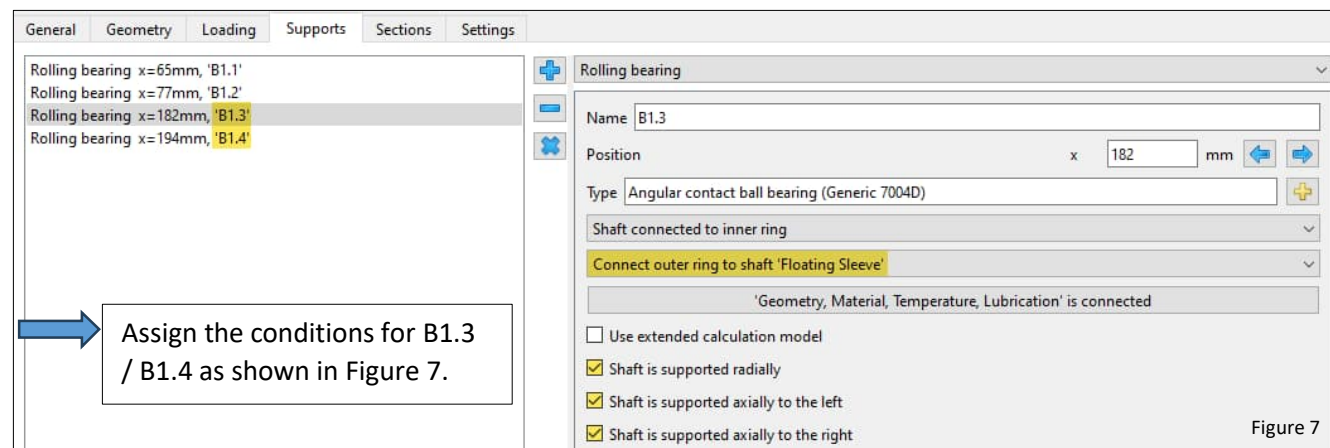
General Geometry Loading Supports Sections Settings

Rolling bearing x=65mm, 'B1.1'
Rolling bearing x=77mm, 'B1.2'
Rolling bearing x=182mm, 'B1.3'
Rolling bearing x=194mm, 'B1.4'

Assign the conditions for B1.3 / B1.4 as shown in Figure 7.

Rolling bearing

Name B1.3

Position x 182 mm

Type Angular contact ball bearing (Generic 7004D)

Shaft connected to inner ring

Connect outer ring to shaft 'Floating Sleeve'

'Geometry, Material, Temperature, Lubrication' is connected

Use extended calculation model

Shaft is supported radially

Shaft is supported axially to the left

Shaft is supported axially to the right

Figure 7